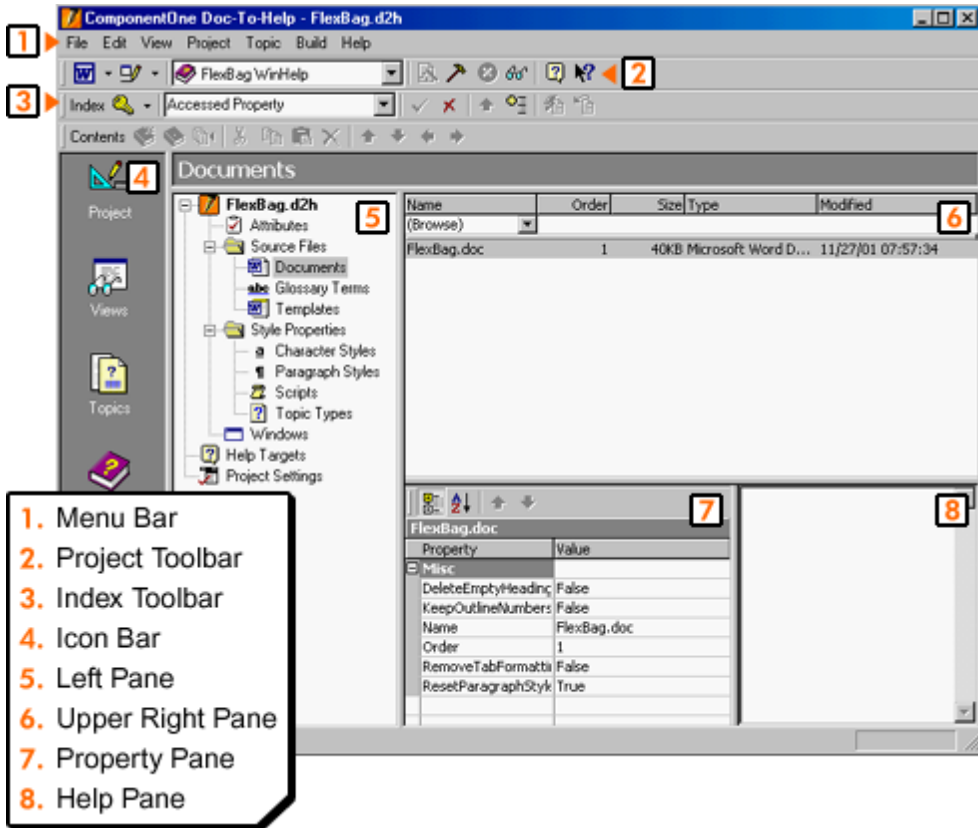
ComponentOne Doc-To-Help - FlexBag.d2h

1 File Edit View Project Topic Build Help

FlexBag WinHelp 2

3 Index Accessed Property

Contents

Documents

4 Project

Views

Topics

FlexBag.d2h 5
Attributes
Source Files
Documents
Glossary Terms
Templates
Style Properties
Character Styles
Paragraph Styles
Scripts
Topic Types
Windows
Help Targets
Project Settings

| Name | Order | Size | Type | Modified |
|---|---|---|---|---|
| (Browse) | | | | |
| FlexBag.doc | 1 | 40KB | Microsoft Word D... | 11/27/01 07:57:34 |

6

7

FlexBag.doc

| Property | Value |
|---|---|
| Misc | |
| DeleteEmptyHeadinc | False |
| KeepOutlineNumbers | False |
| Name | FlexBag.doc |
| Order | 1 |
| RemoveTabFormatti | False |
| ResetParagraphStyle | True |

8

1. Menu Bar
2. Project Toolbar
3. Index Toolbar
4. Icon Bar
5. Left Pane
6. Upper Right Pane
7. Property Pane
8. Help Pane